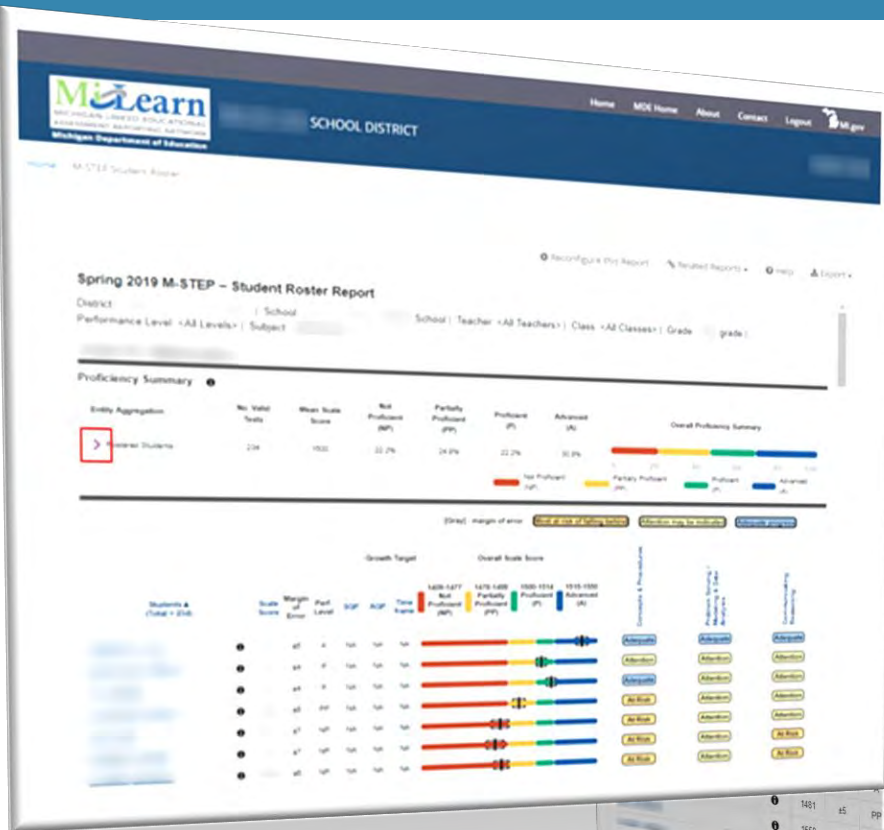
MiLearn
MICHIGAN LINKED EDUCATIONAL ASSESSMENT REPORTING NETWORK
Michigan Department of Education

SCHOOL DISTRICT

Home MDE Home About Contact Logout Mi.gov

Home M-STEP Student Roster

Reconfigure this Report Related Reports Help Export

Spring 2019 M-STEP – Student Roster Report

District School
Performance Level <All Levels> | Subject School | Teacher <All Teachers> | Class <All Classes> | Grade grade |

Proficiency Summary

| Entity Aggregation | No. Valid Tests | Mean Scale Score | Not Proficient (NP) | Partially Proficient (PP) | Proficient (P) | Advanced (A) | Overall Proficiency Summary |
|---|---|---|---|---|---|---|---|
| Selected Students | 234 | 1500 | 22.2% | 24.8% | 22.2% | 30.8% | |

Not Proficient (NP) Partially Proficient (PP) Proficient (P) Advanced (A)

[Gray] margin of error Most at risk of falling behind Attention may be indicated Adequate progress

| Students (Total = 234) | | Scale Score | Margin of Error | Perf Level | SGP | AGP | Time Frame | Overall Scale Score 1409-1477 Not Proficient (NP) 1478-1499 Partially Proficient (PP) 1500-1514 Proficient (P) 1515-1550 Advanced (A) | Concepts & Procedures | Problem Solving, Modeling & Data Analysis | Communicating Reasoning |
|---|---|---|---|---|---|---|---|---|---|---|---|
| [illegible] | | | ±6 | A | NA | NA | NA | | Adequate | Adequate | Adequate |
| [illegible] | | | ±4 | P | NA | NA | NA | | Attention | Attention | Attention |
| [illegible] | | | ±4 | P | NA | NA | NA | | Adequate | Attention | Attention |
| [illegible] | | | ±6 | PP | NA | NA | NA | | At Risk | Attention | Attention |
| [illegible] | | | ±7 | NP | NA | NA | NA | | At Risk | Attention | Attention |
| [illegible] | | | ±7 | NP | NA | NA | NA | | At Risk | Attention | At Risk |
| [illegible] | | | ±8 | NP | NA | NA | NA | | At Risk | Attention | At Risk |

1481 ±5 PP
1550